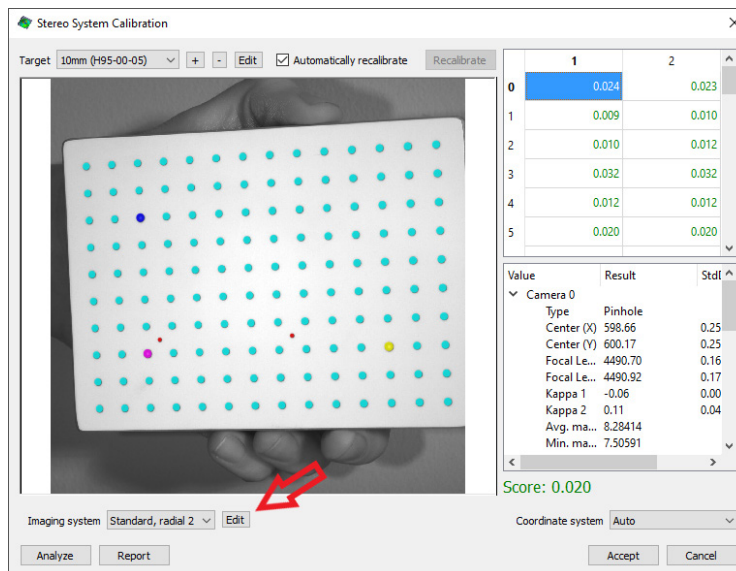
Stereo System Calibration

Target 10mm (H95-00-05) + - Edit Automatically recalibrate Recalibrate

| | 1 | 2 |
|---|---|---|
| 0 | 0.024 | 0.023 |
| 1 | 0.009 | 0.010 |
| 2 | 0.010 | 0.012 |
| 3 | 0.032 | 0.032 |
| 4 | 0.012 | 0.012 |
| 5 | 0.020 | 0.020 |

| Value | Result | StdI |
|---|---|---|
| Camera 0 | | |
| Type | Pinhole | |
| Center (X) | 598.66 | 0.25 |
| Center (Y) | 600.17 | 0.25 |
| Focal Le... | 4490.70 | 0.16 |
| Focal Le... | 4490.92 | 0.17 |
| Kappa 1 | -0.06 | 0.00 |
| Kappa 2 | 0.11 | 0.04 |
| Avg. ma... | 8.28414 | |
| Min. ma... | 7.50591 | |

Score: 0.020

Imaging system Standard, radial 2 Edit

Coordinate system Auto

Analyze Report Accept Cancel